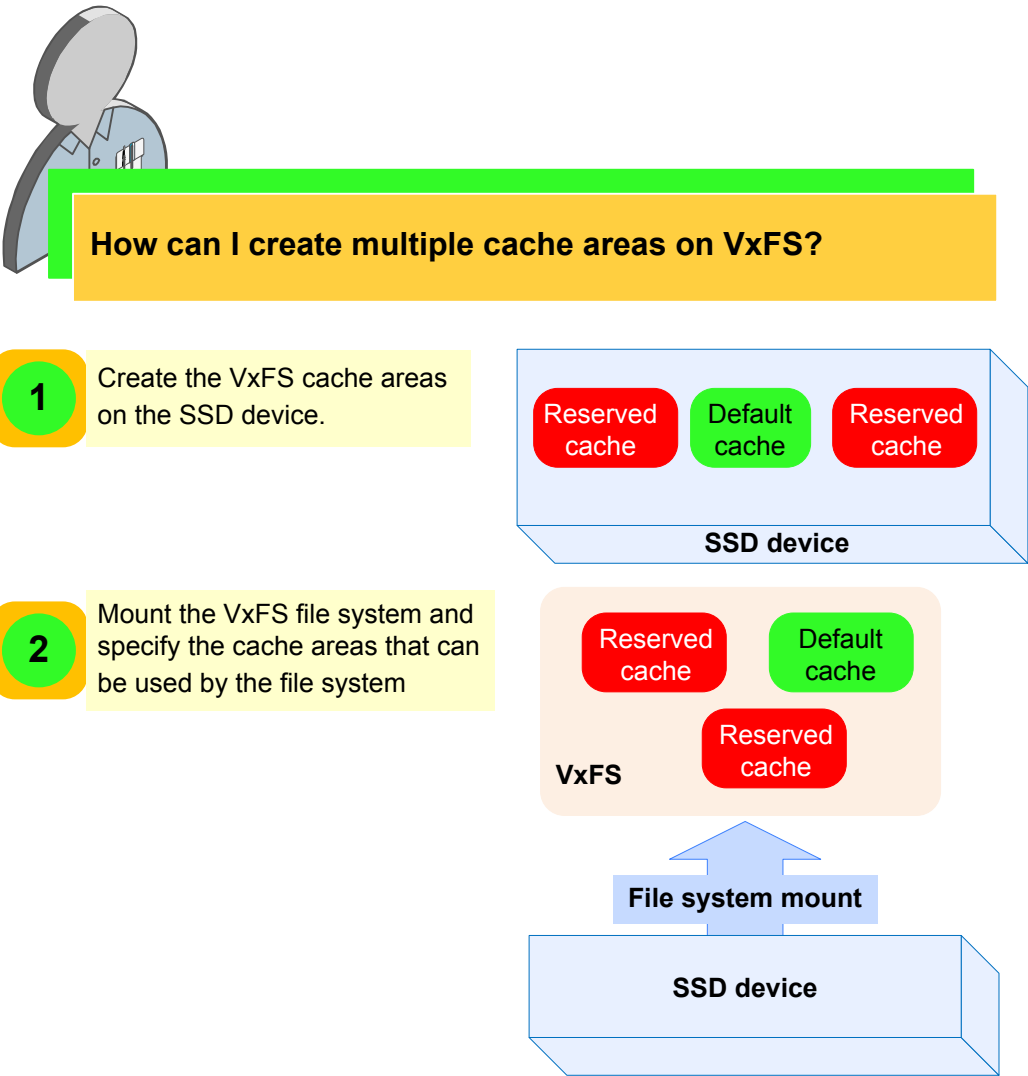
How can I create multiple cache areas on VxFS?

1

Create the VxFS cache areas on the SSD device.

Reserved cache

Default cache

Reserved cache

SSD device

2

Mount the VxFS file system and specify the cache areas that can be used by the file system

Reserved cache

Default cache

Reserved cache

VxFS

File system mount

SSD device